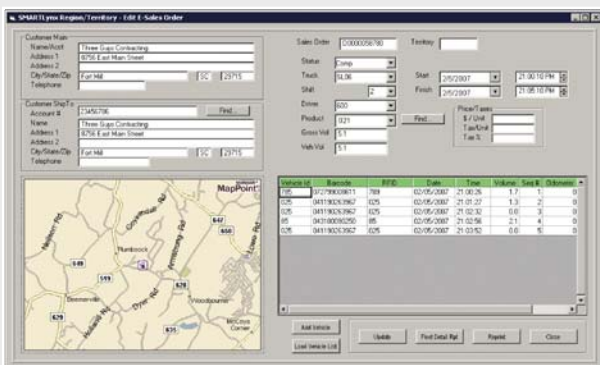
SMARTLynx Region/Territory - Edit E-Sales Order

Customer Main
Name/Acct Three Guys Contracting
Address 1 8756 East Main Street
Address 2
City/State/Zip Fort Mill SC 29715
Telephone

Customer ShipTo
Account # 23456786 Find...
Name Three Guys Contracting
Address 1 8756 East Main Street
Address 2
City/State/Zip Fort Mill SC 29715
Telephone

Sales Order D0000056780
Territory
Status Comp
Truck SL06
Shift 2
Driver 600
Product 021
Gross Vol 5.1
Veh Vol 5.1
Find...

Start 2/5/2007 21:00:10 PM
Finish 2/5/2007 21:05:18 PM

Price/Taxes
$ / Unit
Tax/Unit
Tax %

MapPoint
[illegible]

| Vehicle Id | Barcode | RFID | Date | Time | Volume | Seq # | Odometer |
|---|---|---|---|---|---|---|---|
| 785 | 072799009811 | 789 | 02/05/2007 | 21:00:26 | 1.7 | 1 | 0 |
| 025 | 041190263967 | 025 | 02/05/2007 | 21:01:27 | 1.3 | 2 | 0 |
| 025 | 041190263967 | 025 | 02/05/2007 | 21:02:32 | 0.0 | 3 | 0 |
| 85 | 043100050250 | 85 | 02/05/2007 | 21:02:56 | 2.1 | 4 | 0 |
| 025 | 041190263967 | 025 | 02/05/2007 | 21:03:52 | 0.0 | 5 | 0 |

Add Vehicle
Load Vehicle List
Update
Print Detail Rpt
Reprint
Close